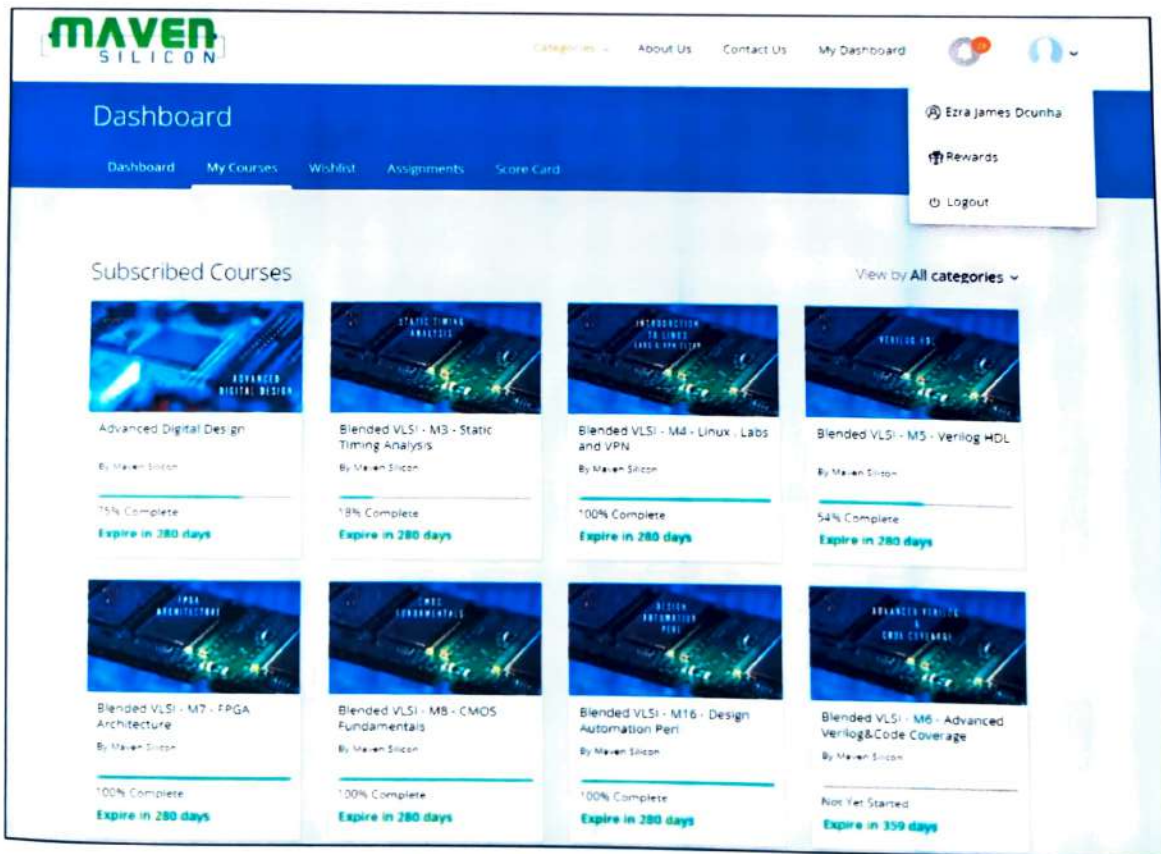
MAVEN SILICON

Categories About Us Contact Us My Dashboard

Ezra James Dcunha
Rewards
Logout

Dashboard

Dashboard My Courses Wishlist Assignments Score Card

Subscribed Courses

View by All categories

ADVANCED DIGITAL DESIGN
Advanced Digital Design
By Maven Silicon
75% Complete
Expire in 280 days

STATIC TIMING ANALYSIS
Blended VLSI - M3 - Static Timing Analysis
By Maven Silicon
18% Complete
Expire in 280 days

INTRODUCTION TO LINUX LABS & VPN
Blended VLSI - M4 - Linux , Labs and VPN
By Maven Silicon
100% Complete
Expire in 280 days

VERILOG HDL
Blended VLSI - M5 - Verilog HDL
By Maven Silicon
54% Complete
Expire in 280 days

FPGA ARCHITECTURE
Blended VLSI - M7 - FPGA Architecture
By Maven Silicon
100% Complete
Expire in 280 days

CMOS FUNDAMENTALS
Blended VLSI - M8 - CMOS Fundamentals
By Maven Silicon
100% Complete
Expire in 280 days

DESIGN AUTOMATION PERL
Blended VLSI - M16 - Design Automation Perl
By Maven Silicon
100% Complete
Expire in 280 days

ADVANCED VERILOG & CODE COVERAGE
Blended VLSI - M6 - Advanced Verilog&Code Coverage
By Maven Silicon
Not Yet Started
Expire in 359 days